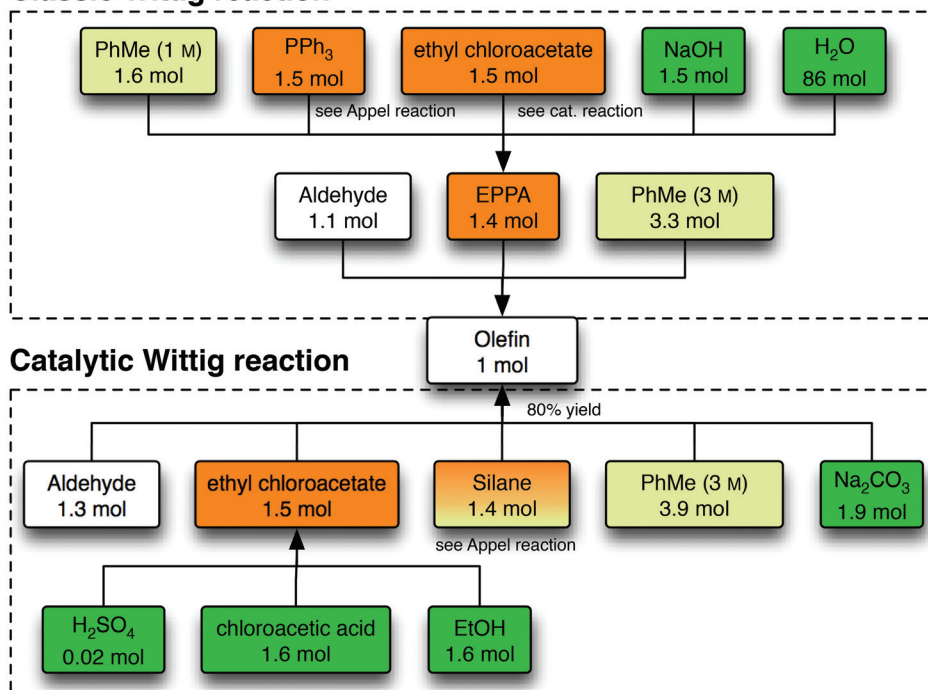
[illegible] Wittig reaction

PhMe (1 M) 1.6 mol

$PPh_3$ 1.5 mol

ethyl chloroacetate 1.5 mol

NaOH 1.5 mol

$H_2O$ 86 mol

see Appel reaction

see cat. reaction

Aldehyde 1.1 mol

EPPA 1.4 mol

PhMe (3 M) 3.3 mol

Olefin 1 mol

Catalytic Wittig reaction

80% yield

Aldehyde 1.3 mol

ethyl chloroacetate 1.5 mol

Silane 1.4 mol

PhMe (3 M) 3.9 mol

$Na_2CO_3$ 1.9 mol

see Appel reaction

$H_2SO_4$ 0.02 mol

chloroacetic acid 1.6 mol

EtOH 1.6 mol